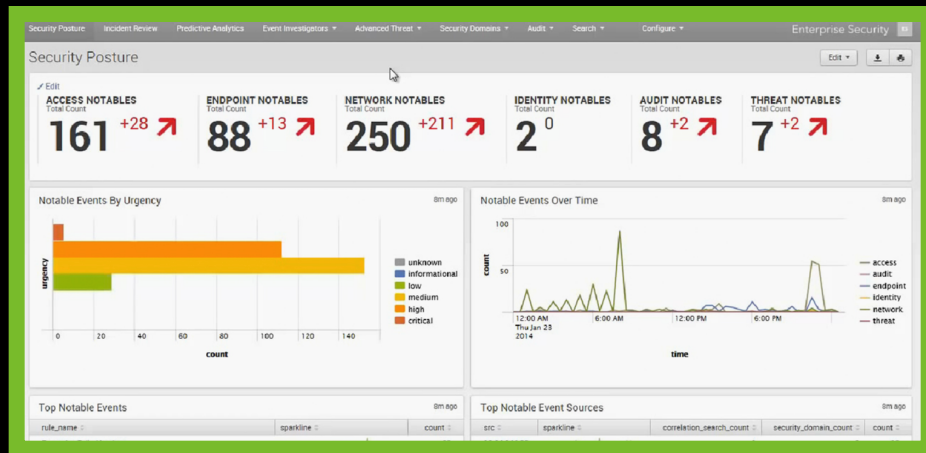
Security Posture Incident Review Predictive Analytics Event Investigators ▾ Advanced Threat ▾ Security Domains ▾ Audit ▾ Search ▾ Configure ▾ Enterprise Security

Security Posture

Edit ▾

✓ Edit

ACCESS NOTABLES
Total Count
161 +28

ENDPOINT NOTABLES
Total Count
88 +13

NETWORK NOTABLES
Total Count
250 +211

IDENTITY NOTABLES
Total Count
2 0

AUDIT NOTABLES
Total Count
8 +2

THREAT NOTABLES
Total Count
7 +2

Notable Events By Urgency
8m ago

urgency

0 20 40 60 80 100 120 140

count

unknown
informational
low
medium
high
critical

Notable Events Over Time
8m ago

100
50
0

count

12:00 AM
Thu Jan 23
2014
6:00 AM 12:00 PM 6:00 PM

time

access
audit
endpoint
identity
network
threat

Top Notable Events
8m ago

| rule_name ÷ | sparkline ÷ | count ÷ |
|---|---|---|

Top Notable Event Sources
8m ago

| src ÷ | sparkline ÷ | correlation_search_count ÷ | security_domain_count ÷ | count ÷ |
|---|---|---|---|---|